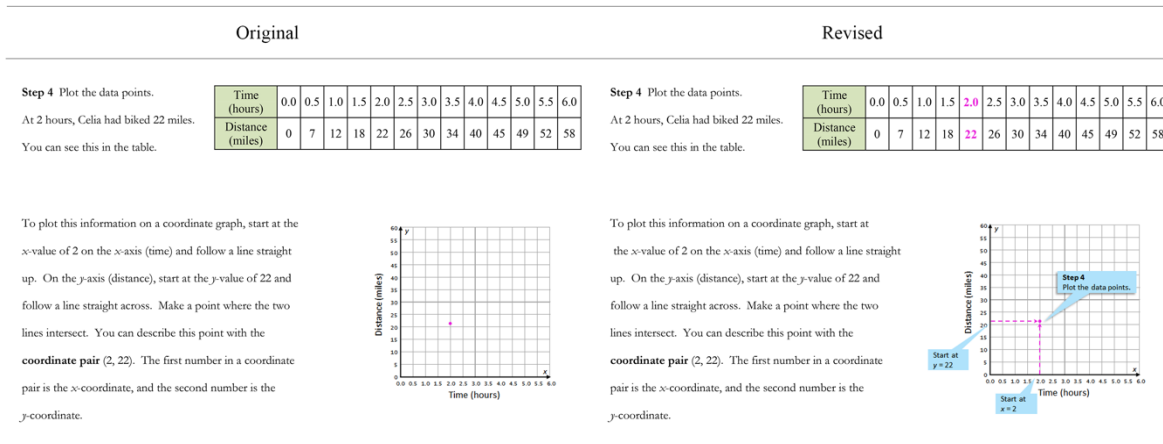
Original

Step 4 Plot the data points.

At 2 hours, Celia had biked 22 miles.

You can see this in the table.

| Time (hours) | 0.0 | 0.5 | 1.0 | 1.5 | 2.0 | 2.5 | 3.0 | 3.5 | 4.0 | 4.5 | 5.0 | 5.5 | 6.0 |
|---|---|---|---|---|---|---|---|---|---|---|---|---|---|
| Distance (miles) | 0 | 7 | 12 | 18 | 22 | 26 | 30 | 34 | 40 | 45 | 49 | 52 | 58 |

To plot this information on a coordinate graph, start at the $x$-value of 2 on the $x$-axis (time) and follow a line straight up. On the $y$-axis (distance), start at the $y$-value of 22 and follow a line straight across. Make a point where the two lines intersect. You can describe this point with the **coordinate pair** (2, 22). The first number in a coordinate pair is the $x$-coordinate, and the second number is the $y$-coordinate.

60 y 55 50 45 40 35 30 25 20 15 10 5 0
Distance (miles)
0.0 0.5 1.0 1.5 2.0 2.5 3.0 3.5 4.0 4.5 5.0 5.5 6.0 x
Time (hours)

Revised

Step 4 Plot the data points.

At 2 hours, Celia had biked 22 miles.

You can see this in the table.

| Time (hours) | 0.0 | 0.5 | 1.0 | 1.5 | 2.0 | 2.5 | 3.0 | 3.5 | 4.0 | 4.5 | 5.0 | 5.5 | 6.0 |
|---|---|---|---|---|---|---|---|---|---|---|---|---|---|
| Distance (miles) | 0 | 7 | 12 | 18 | 22 | 26 | 30 | 34 | 40 | 45 | 49 | 52 | 58 |

To plot this information on a coordinate graph, start at the $x$-value of 2 on the $x$-axis (time) and follow a line straight up. On the $y$-axis (distance), start at the $y$-value of 22 and follow a line straight across. Make a point where the two lines intersect. You can describe this point with the **coordinate pair** (2, 22). The first number in a coordinate pair is the $x$-coordinate, and the second number is the $y$-coordinate.

60 y 55 50 45 40 35 30 25 20 15 10 5 0
Distance (miles)
Step 4
Plot the data points.
Start at $y = 22$
Start at $x = 2$
0.0 0.5 1.0 1.5 2.0 2.5 3.0 3.5 4.0 4.5 5.0 5.5 6.0 x
Time (hours)